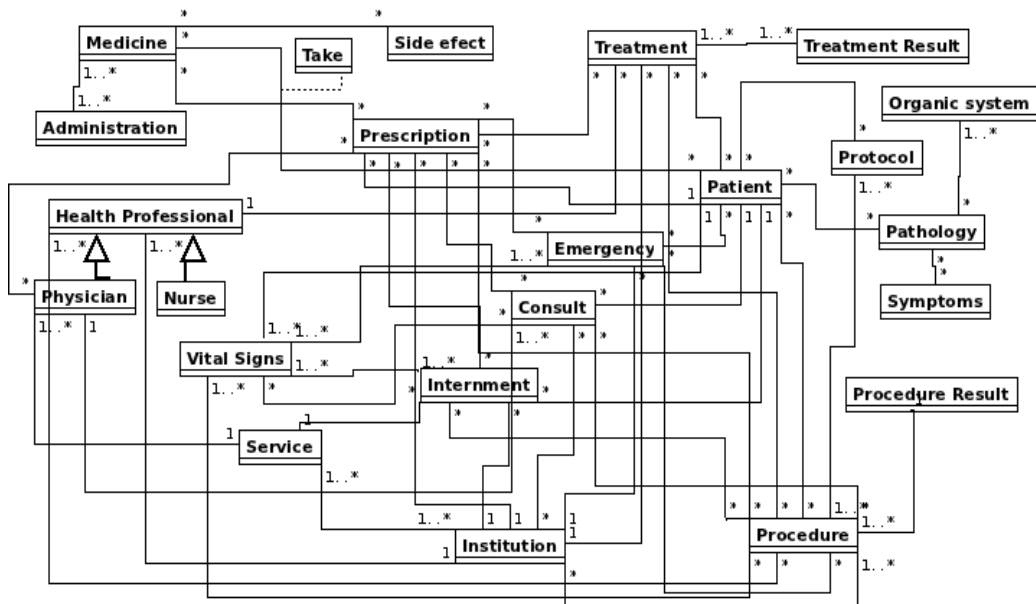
Medicine
Take
Side efect
Treatment
Treatment Result
Administration
Prescription
Organic system
Protocol
Patient
Health Professional
Emergency
Pathology
Physician
Nurse
Symptoms
Consult
Vital Signs
Internment
Procedure Result
Service
Institution
Procedure
1..*
1..*
1..*
1..*
1..*
1..*
1..*
1..*
1..*
1..*
1..*
1..*
1..*
1..*
1..*
1
1
1
1
1
1
1
1
1
*